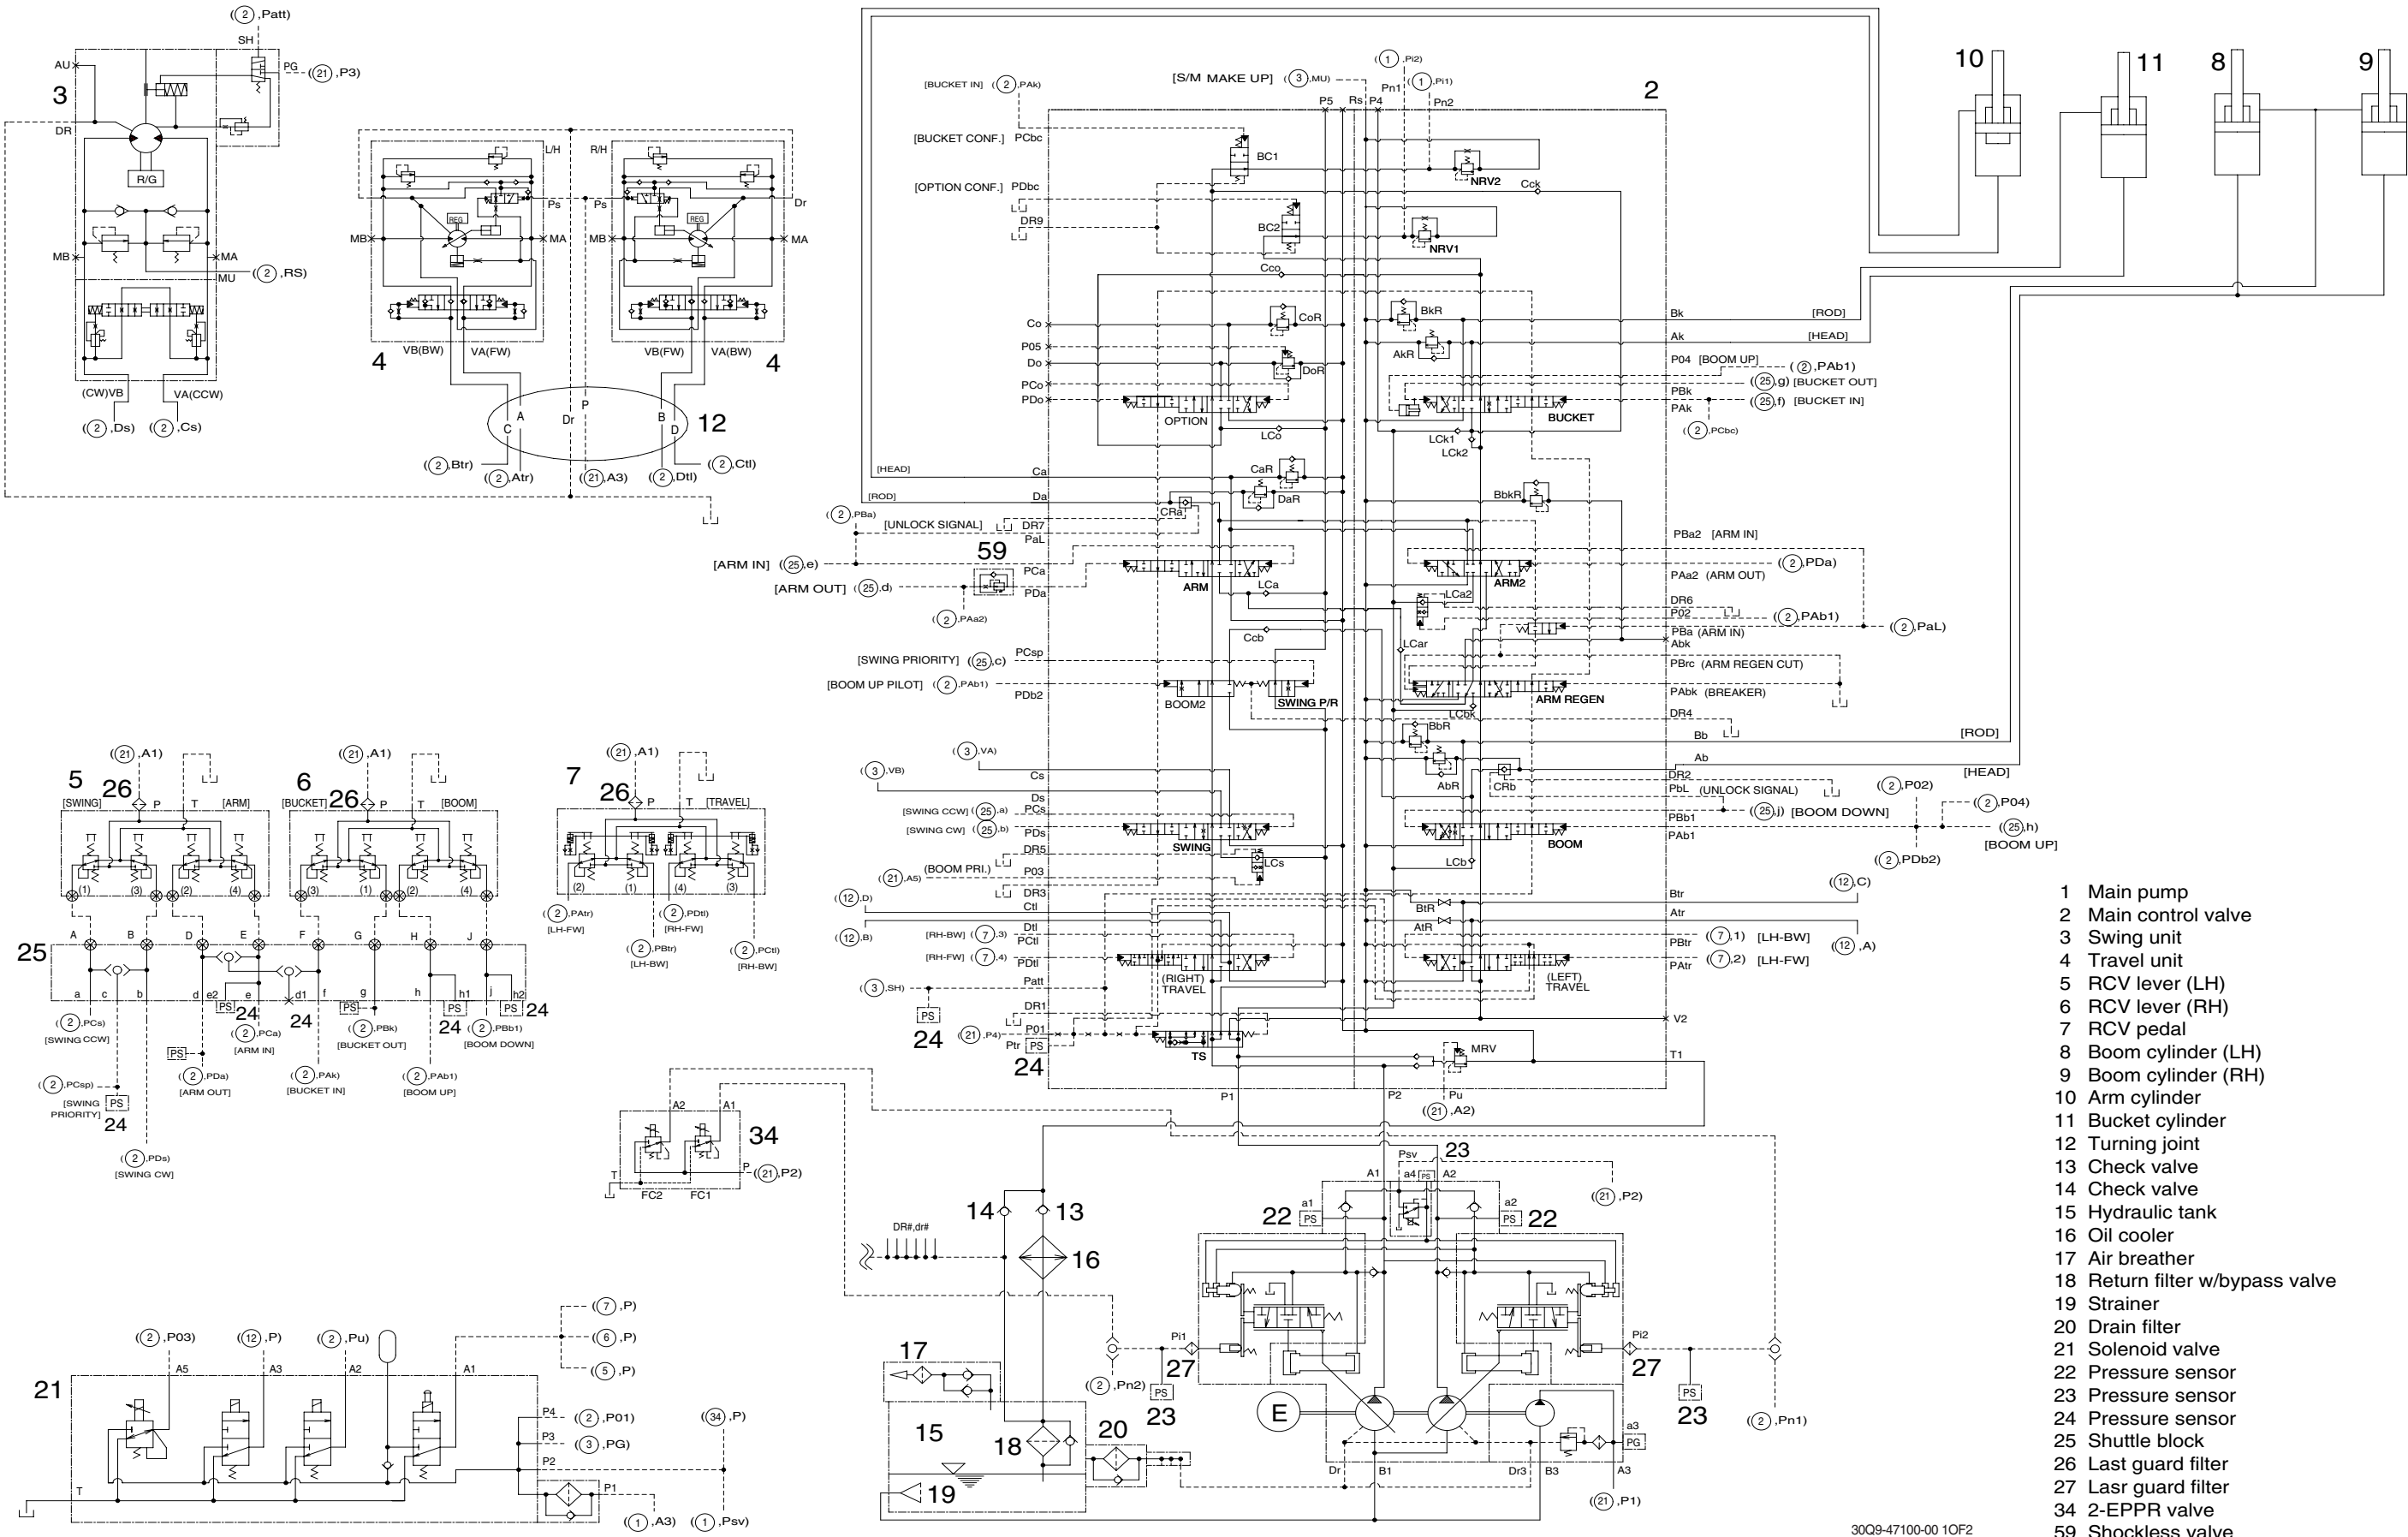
((2),Patt)
SH
AU
PG ((21),P3)
3
DR
R/G
MB
MA
((2),RS)
MU
(CW)VB
VA(CCW)
((2),Ds)
((2),Cs)

L/H
R/H
Ps
Ps
Dr
MB
MA
MB
MA
REG
REG
4
VB(BW)
VA(FW)
VB(FW)
VA(BW)
4
A
B
C
D
Dr
P
12
((2),Btr)
((2),Atr)
((21),A3)
((2),Dtl)
((2),Ctl)

[BUCKET IN] ((2),PAk)
[S/M MAKE UP] ((3),MU)
((1),Pi2)
((1),Pi1)
Pn1
Pn2
P5
Rs
P4
2
[BUCKET CONF.] PCbc
BC1
NRV2
Cck
[OPTION CONF.] PDbc
DR9
BC2
NRV1
Cco
Co
CoR
BkR
Bk [ROD]
Ak [HEAD]
AkR
P05
Do
DoR
P04 [BOOM UP] ((2),PAb1)
PCo
PBk ((25),g) [BUCKET OUT]
PDo
PAk ((25),f) [BUCKET IN]
OPTION
BUCKET
LCo
LCk1
LCk2
((2),PCbc)
[HEAD] Ca
CaR
[ROD] Da
DaR
BbkR
((2),PBa)
CRa
[UNLOCK SIGNAL] DR7
PaL
PBa2 [ARM IN]
[ARM IN] ((25),e)
59
PCa
((2),PDa)
[ARM OUT] ((25),d)
PDa
ARM
LCa
ARM2
PAa2 (ARM OUT)
LCa2
DR6
((2),PAa2)
P02 ((2),PAb1)
((2),PaL)
Ccb
LCar
PBa (ARM IN)
Abk
[SWING PRIORITY] ((25),c) PCsp
PBrc (ARM REGEN CUT)
[BOOM UP PILOT] ((2),PAb1)
PDb2
BOOM2
SWING P/R
ARM REGEN
PAbk (BREAKER)
LCbk
DR4
BbR
Bb [ROD]
((3),VA)
Ab
((3),VB)
Cs
AbR
CRb
DR2
[HEAD]
Ds
PbL (UNLOCK SIGNAL)
((2),P02)
((2),P04)
[SWING CCW] ((25),a) PCs
((25),j) [BOOM DOWN]
PBb1
((25),h)
[SWING CW] ((25),b) PDs
[BOOM UP]
SWING
BOOM
PAb1
DR5
LCs
LCb
((2),PDb2)
((21),A5) (BOOM PRI.) P03
DR3
((12),C)
((12),D)
Btr
Ctl
BtR
Atr
AtR
((12),B)
[RH-BW] ((7),3) Dtl
PCtl
PBtr ((7),1) [LH-BW]
((12),A)
[RH-FW] ((7),4) PDtl
PAtr ((7),2) [LH-FW]
(RIGHT) TRAVEL
(LEFT) TRAVEL
((3),SH) Patt
PS
24
DR1
V2
((21),P4) P01
Ptr PS
TS
24
MRV
T1
Pu
P1
P2
((21),A2)

10
11
8
9

5
((21),A1)
26
[SWING]
P
T
[ARM]
(1)
(3)
(2)
(4)
6
((21),A1)
[BUCKET]
26
P
T
[BOOM]
(3)
(1)
(2)
(4)
7
((21),A1)
26
P
T
[TRAVEL]
(2)
(1)
(4)
(3)
((2),PAtr)
[LH-FW]
((2),PDtl)
[RH-FW]
((2),PBtr)
[LH-BW]
((2),PCtl)
[RH-BW]
25
A
B
D
E
F
G
H
J
a
c
b
d
e2
e
d1
f
g
h
h1
j
h2
PS
24
PS
PS
24
PS
24
24
((2),PCs)
[SWING CCW]
((2),PCa)
[ARM IN]
((2),PBk)
[BUCKET OUT]
((2),PBb1)
[BOOM DOWN]
PS
((2),PDa)
[ARM OUT]
((2),PAk)
[BUCKET IN]
((2),PAb1)
[BOOM UP]
((2),PCsp)
[SWING PRIORITY] PS
24
((2),PDs)
[SWING CW]

A2
A1
34
T
P ((21),P2)
FC2
FC1

23
Psv
A1
a4
PS
A2
((21),P2)
14
13
22
a1
PS
a2
PS
22
DR#,dr#
16
Pi1
Pi2
27
27
((2),Pn2)
PS
23
PS
23
((2),Pn1)
17
15
18
20
E
19
Dr
B1
Dr3
B3
A3
a3
PG
((21),P1)

((2),P03)
((12),P)
((2),Pu)
((7),P)
((6),P)
((5),P)
21
A5
A3
A2
A1
P4 ((2),P01)
((34),P)
P3 ((3),PG)
P2
T
P1
((1),A3)
((1),Psv)

1 Main pump
2 Main control valve
3 Swing unit
4 Travel unit
5 RCV lever (LH)
6 RCV lever (RH)
7 RCV pedal
8 Boom cylinder (LH)
9 Boom cylinder (RH)
10 Arm cylinder
11 Bucket cylinder
12 Turning joint
13 Check valve
14 Check valve
15 Hydraulic tank
16 Oil cooler
17 Air breather
18 Return filter w/bypass valve
19 Strainer
20 Drain filter
21 Solenoid valve
22 Pressure sensor
23 Pressure sensor
24 Pressure sensor
25 Shuttle block
26 Last guard filter
27 Lasr guard filter
34 2-EPPR valve
59 Shockless valve

30Q9-47100-00 1OF2